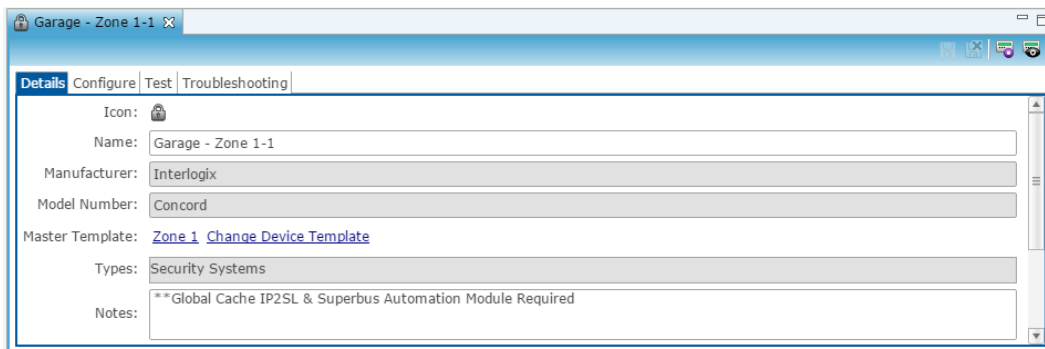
Garage - Zone 1-1

Details | Configure | Test | Troubleshooting

Icon:

Name: Garage - Zone 1-1

Manufacturer: Interlogix

Model Number: Concord

Master Template: Zone 1 Change Device Template

Types: Security Systems

Notes: **Global Cache IP2SL & Superbus Automation Module Required